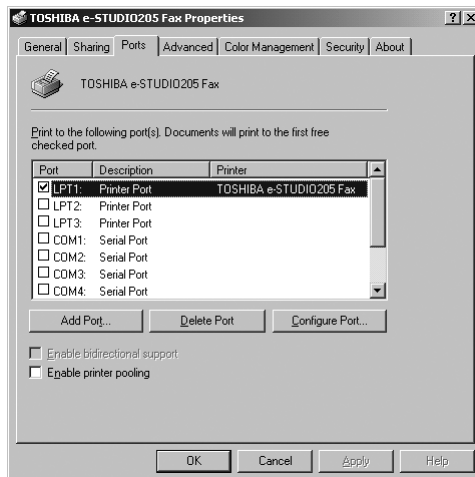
TOSHIBA e-STUDIO205 Fax Properties

?
X

General | Sharing | Ports | Advanced | Color Management | Security | About

TOSHIBA e-STUDIO205 Fax

Print to the following port(s). Documents will print to the first free checked port.

| Port | Description | Printer |
|---|---|---|
| ☑ LPT1: | Printer Port | TOSHIBA e-STUDIO205 Fax |
| ☐ LPT2: | Printer Port | |
| ☐ LPT3: | Printer Port | |
| ☐ COM1: | Serial Port | |
| ☐ COM2: | Serial Port | |
| ☐ COM3: | Serial Port | |
| ☐ COM4: | Serial Port | |

Add Port... | Delete Port | Configure Port...

☐ Enable bidirectional support
☐ Enable printer pooling

OK | Cancel | Apply | Help